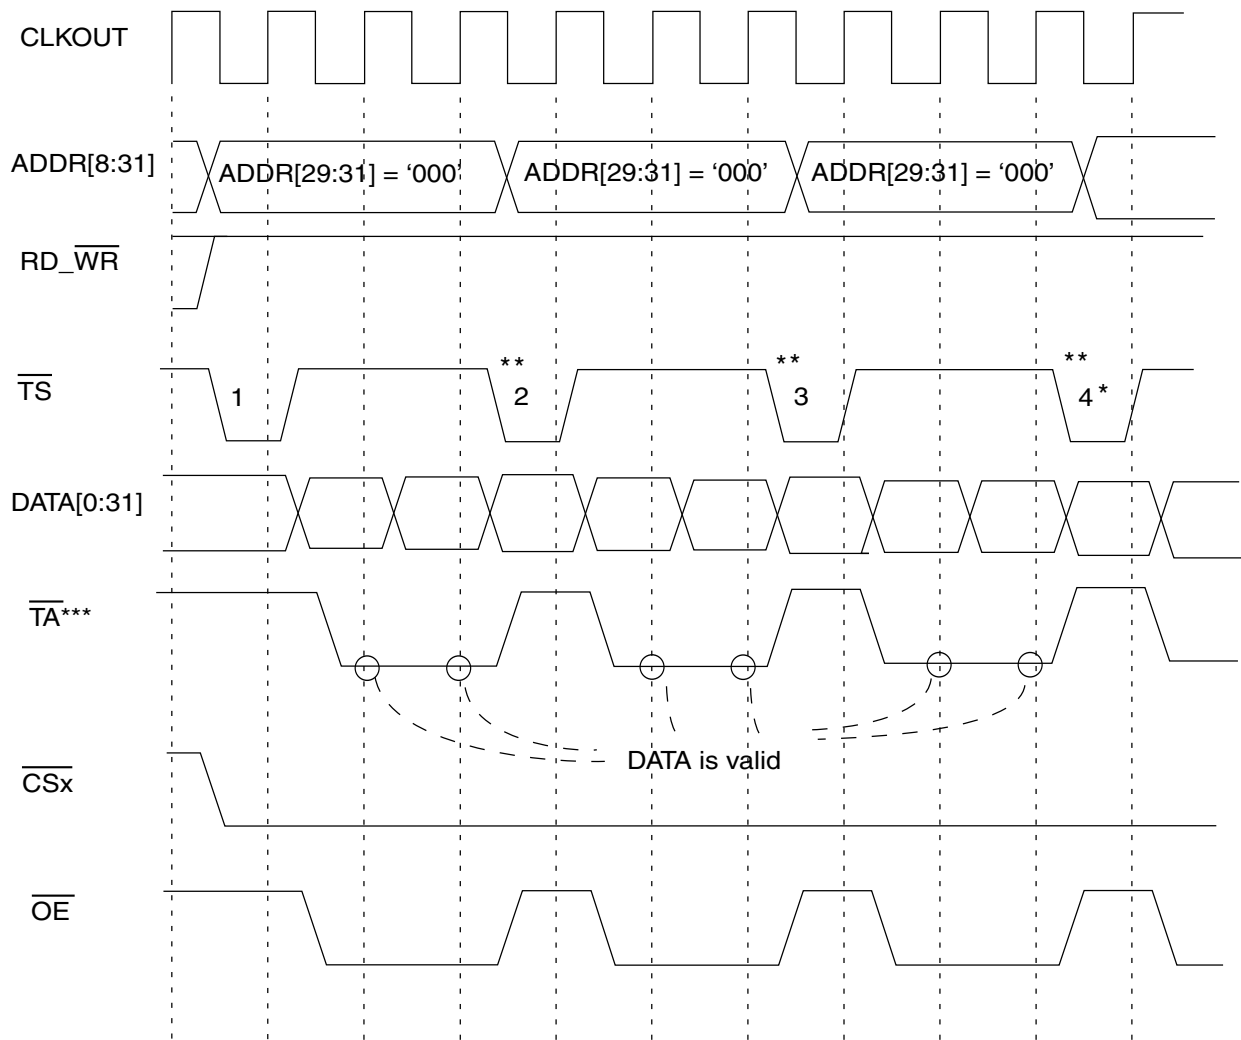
CLKOUT

ADDR[8:31]

ADDR[29:31] = '000'

ADDR[29:31] = '000'

ADDR[29:31] = '000'

RD_$\overline{WR}$

$\overline{TS}$

1

**

2

**

3

**

4 *

DATA[0:31]

$\overline{TA}$***

DATA is valid

$\overline{CSx}$

$\overline{OE}$